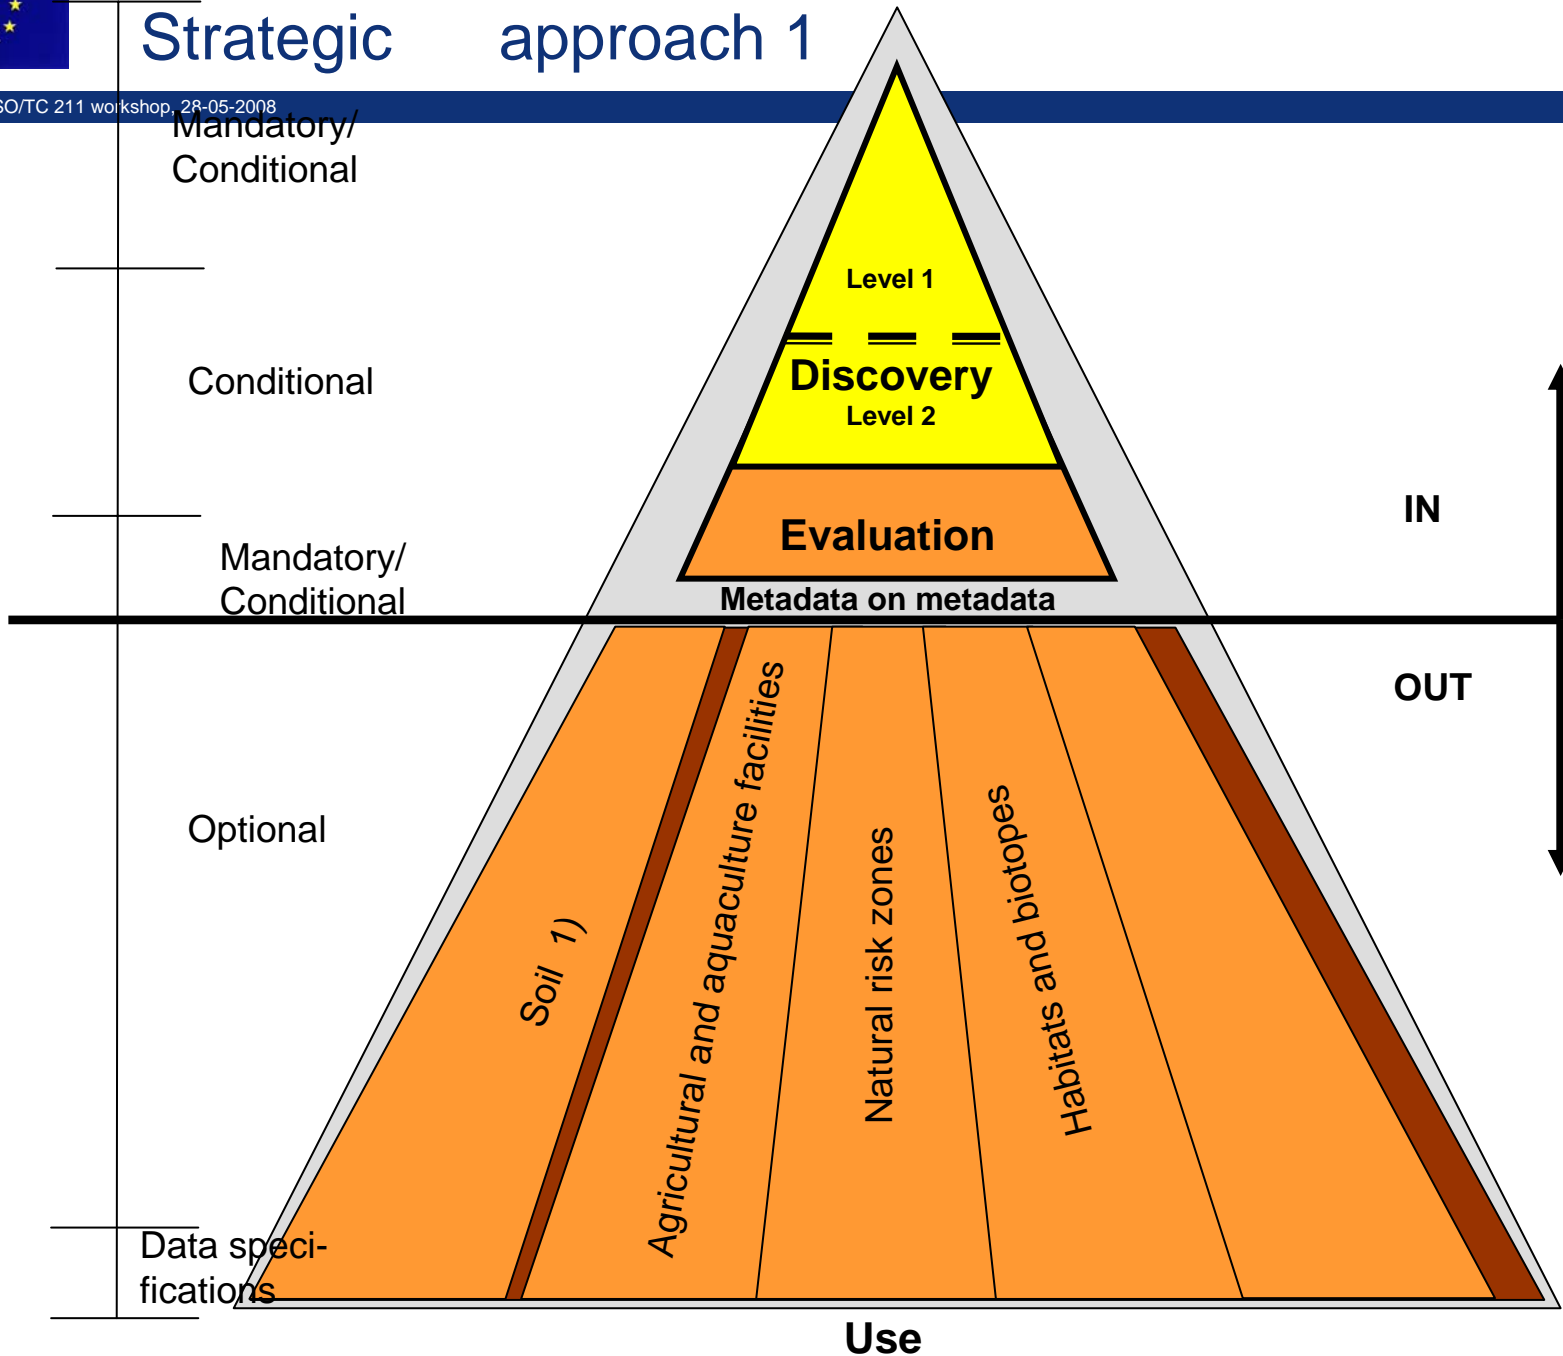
Strategic approach 1

SO/TC 211 workshop, 28-05-2008

Mandatory/ Conditional

Conditional

Mandatory/ Conditional

Optional

Data specifications

Level 1

Discovery

Level 2

Evaluation

Metadata on metadata

IN

OUT

Soil 1)

Agricultural and aquaculture facilities

Natural risk zones

Habitats and biotopes

Use